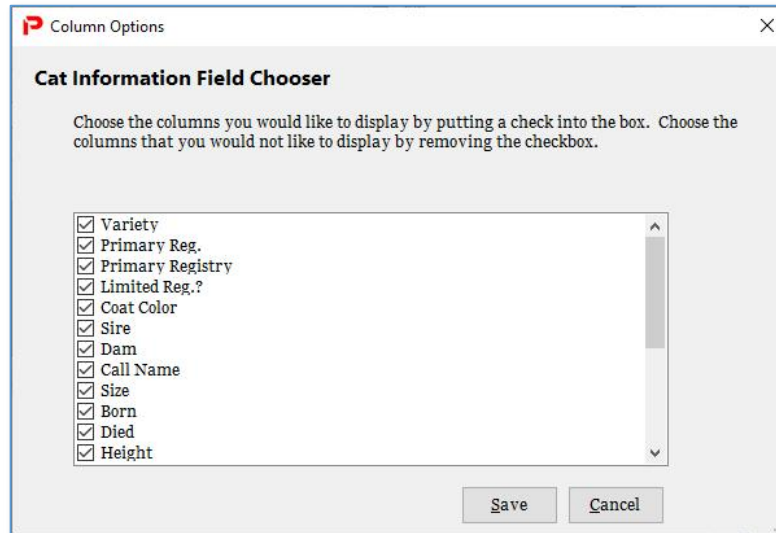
Column Options

Cat Information Field Chooser

Choose the columns you would like to display by putting a check into the box. Choose the columns that you would not like to display by removing the checkbox.

☑ Variety
☑ Primary Reg.
☑ Primary Registry
☑ Limited Reg.?
☑ Coat Color
☑ Sire
☑ Dam
☑ Call Name
☑ Size
☑ Born
☑ Died
☑ Height

Save
Cancel